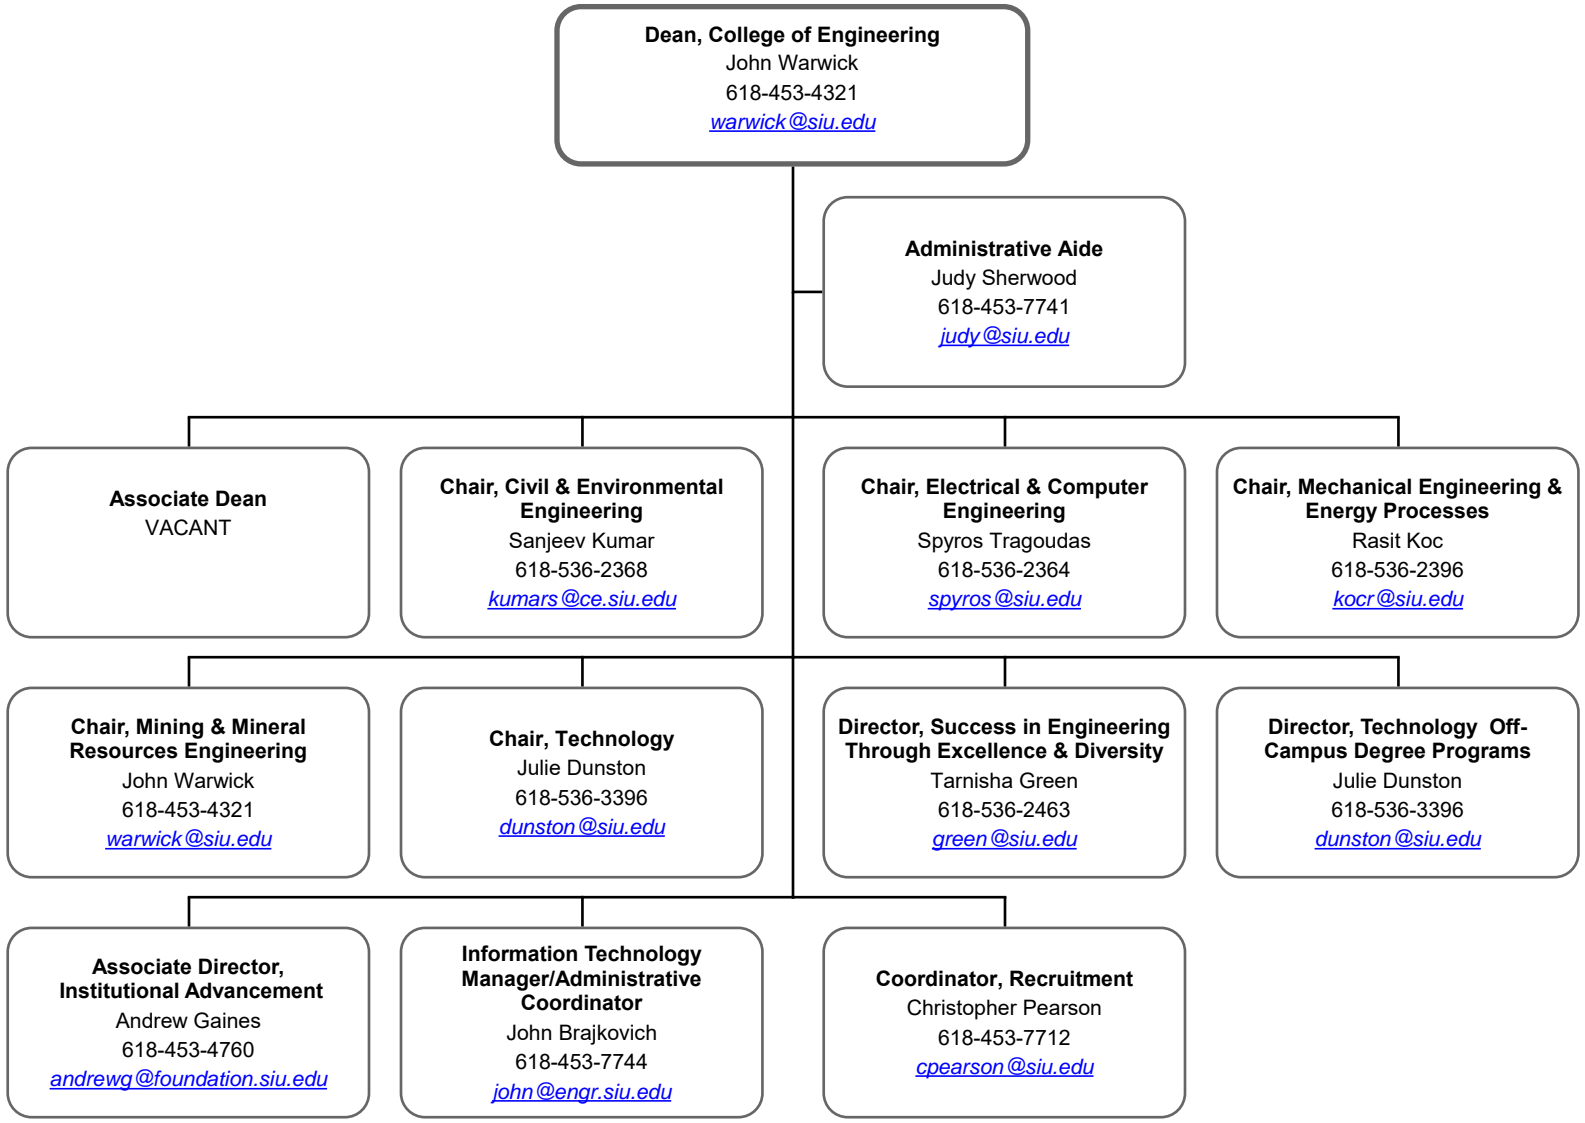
Dean, College of Engineering
John Warwick
618-453-4321
warwick@siu.edu

Administrative Aide
Judy Sherwood
618-453-7741
judy@siu.edu

Associate Dean
VACANT

Chair, Civil & Environmental Engineering
Sanjeev Kumar
618-536-2368
kumars@ce.siu.edu

Chair, Electrical & Computer Engineering
Spyros Tragoudas
618-536-2364
spyros@siu.edu

Chair, Mechanical Engineering & Energy Processes
Rasit Koc
618-536-2396
kocr@siu.edu

Chair, Mining & Mineral Resources Engineering
John Warwick
618-453-4321
warwick@siu.edu

Chair, Technology
Julie Dunston
618-536-3396
dunston@siu.edu

Director, Success in Engineering Through Excellence & Diversity
Tarnisha Green
618-536-2463
green@siu.edu

Director, Technology Off-Campus Degree Programs
Julie Dunston
618-536-3396
dunston@siu.edu

Associate Director, Institutional Advancement
Andrew Gaines
618-453-4760
andrewg@foundation.siu.edu

Information Technology Manager/Administrative Coordinator
John Brajkovich
618-453-7744
john@engr.siu.edu

Coordinator, Recruitment
Christopher Pearson
618-453-7712
cpearson@siu.edu